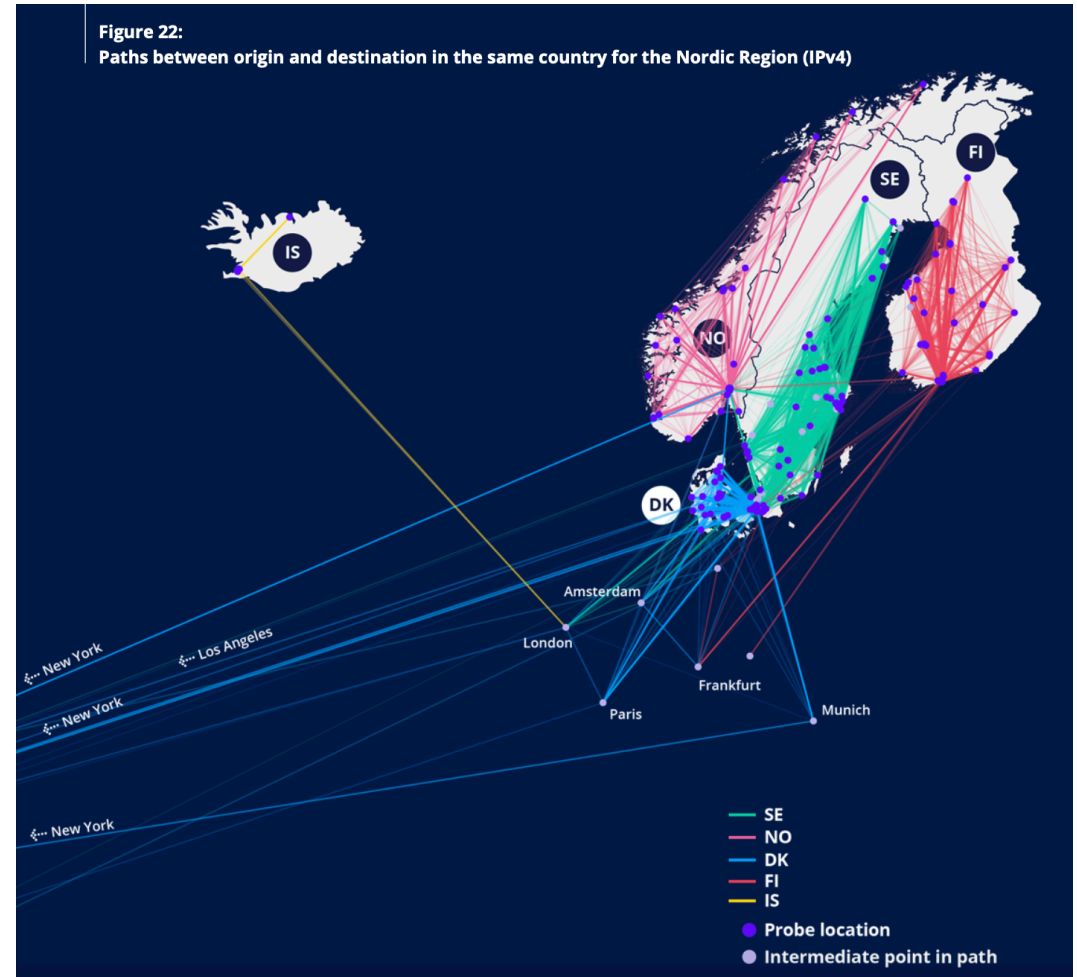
Figure 22:
Paths between origin and destination in the same country for the Nordic Region (IPv4)

FI
SE
IS
NO
DK
Amsterdam
London
Frankfurt
Paris
Munich
New York
Los Angeles
New York
New York

SE
NO
DK
FI
IS
Probe location
Intermediate point in path